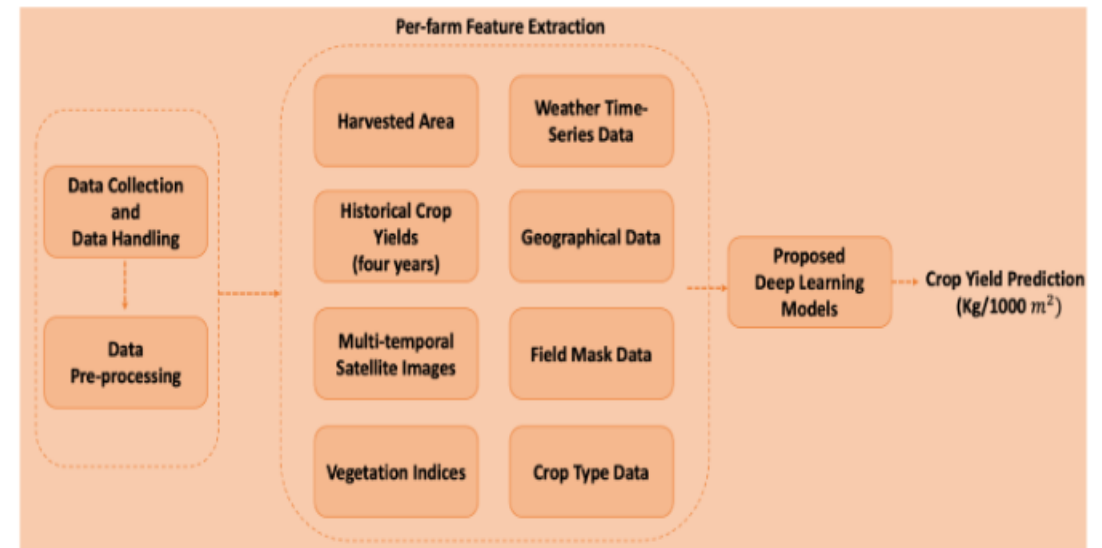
Per-farm Feature Extraction

Data Collection and Data Handling

Data Pre-processing

Harvested Area

Weather Time-Series Data

Historical Crop Yields (four years)

Geographical Data

Multi-temporal Satellite Images

Field Mask Data

Vegetation Indices

Crop Type Data

Proposed Deep Learning Models

Crop Yield Prediction (Kg/1000 $m^2$)